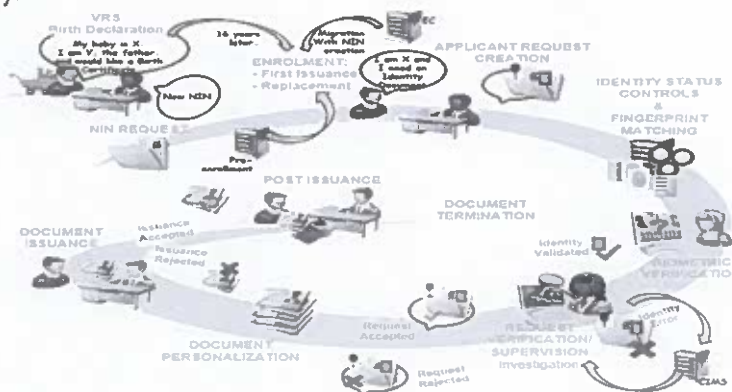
VRS
Birth Declaration

My baby is X
I am Y, the father
and would like a Birth
Certificate

New NIN

16 years
later...

Migration
With NIN
creation

EC

ENROLMENT:
- First Issuance
- Replacement

I am X and
I need an
Identity
Document

APPLICANT REQUEST
CREATION

IDENTITY STATUS
CONTROLS
&
FINGERPRINT
MATCHING

NIN REQUEST

Pre-
enrollment

POST ISSUANCE

DOCUMENT
TERMINATION

DOCUMENT
ISSUANCE

Issuance
Accepted

Issuance
Rejected

Identity
Validated

BIOMETRIC
VERIFICATION

Identity
Error

DOCUMENT
PERSONALIZATION

Request
Accepted

REQUEST
VERIFICATION/
SUPERVISION
Investigation

Request
Rejected

CIMS